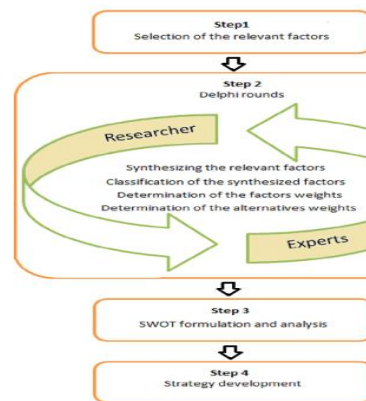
Step1
Selection of the relevant factors

Step 2
Delphi rounds

Researcher

Synthesizing the relevant factors
Classification of the synthesized factors
Determination of the factors weights
Determination of the alternatives weights

Experts

Step 3
SWOT formulation and analysis

Step 4
Strategy development